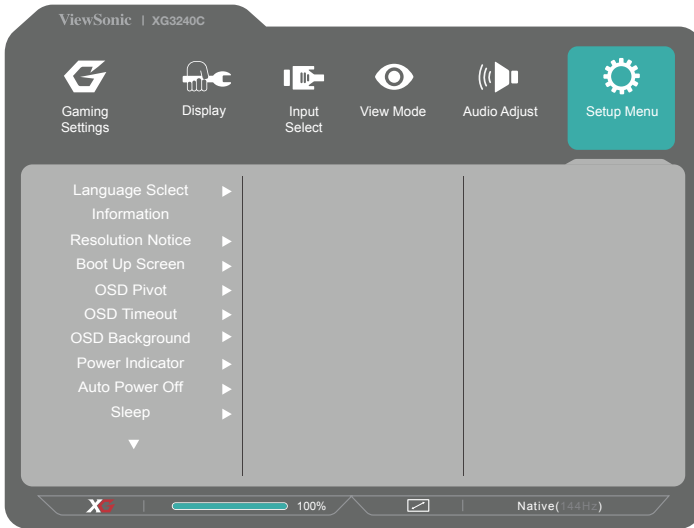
ViewSonic | XG3240C

Gaming Settings
Display
Input Select
View Mode
Audio Adjust
Setup Menu

Language Sclect ▶
Information
Resolution Notice ▶
Boot Up Screen ▶
OSD Pivot ▶
OSD Timeout ▶
OSD Background ▶
Power Indicator ▶
Auto Power Off ▶
Sleep ▶
▼

XG | 100% | Native(144Hz)